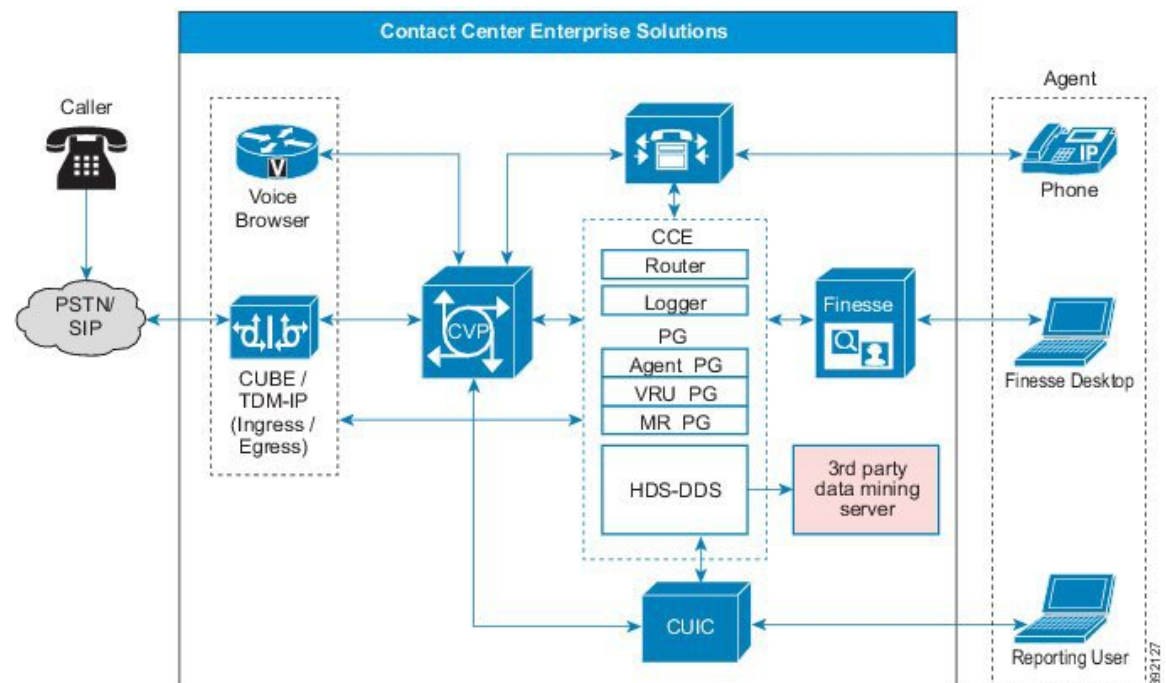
Contact Center Enterprise Solutions

Caller

PSTN/ SIP

Voice Browser

CUBE / TDM-IP (Ingress / Egress)

CVP

CCE
Router
Logger
PG
Agent PG
VRU PG
MR PG
HDS-DDS

3rd party data mining server

Finesse

CUIC

Agent

IP

Phone

Finesse Desktop

Reporting User

392127